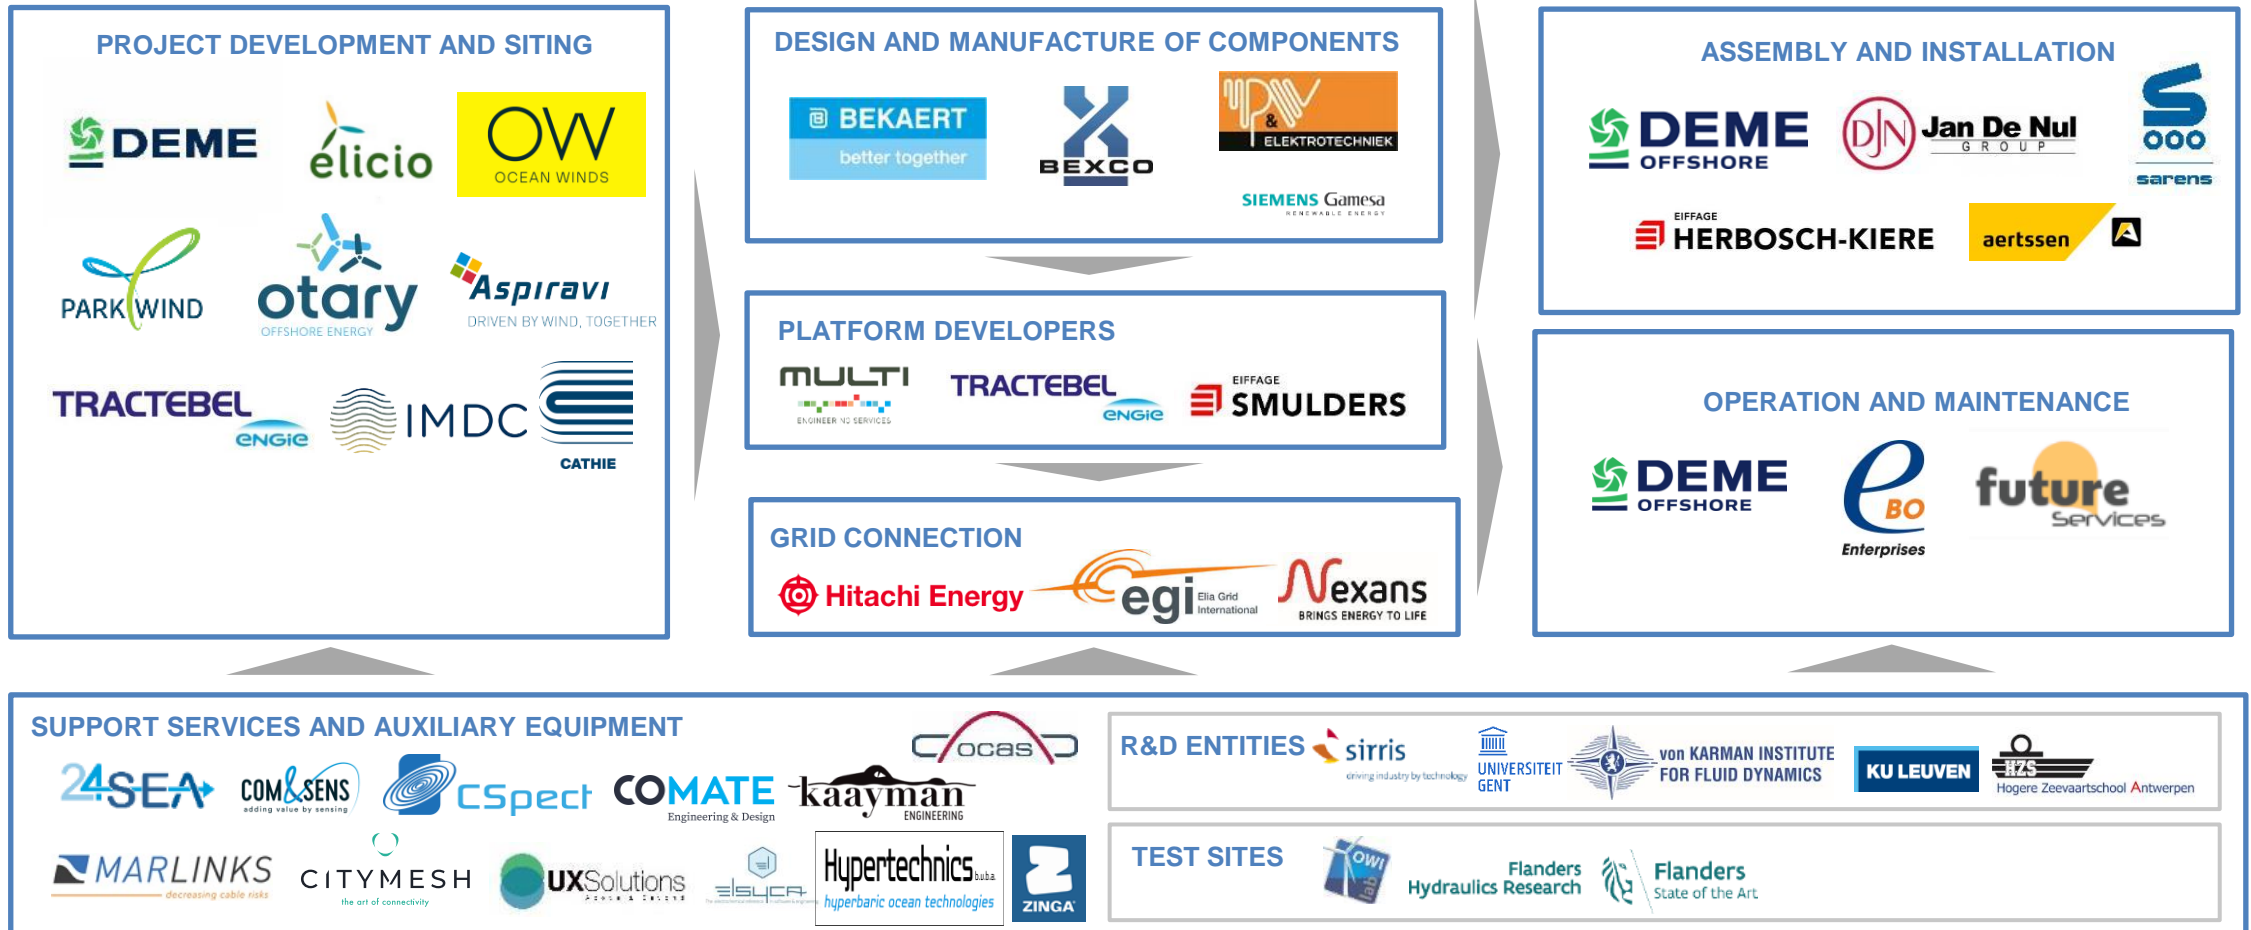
PROJECT DEVELOPMENT AND SITING

DEME
élicio
OW OCEAN WINDS
PARK WIND
otary OFFSHORE ENERGY
Aspiravi DRIVEN BY WIND, TOGETHER
TRACTEBEL ENGIE
IMDC
CATHIE

DESIGN AND MANUFACTURE OF COMPONENTS

BEKAERT better together
BEXCO
VPW & ELEKTROTECHNIEK
SIEMENS Gamesa RENEWABLE ENERGY

PLATFORM DEVELOPERS

MULTI ENGINEER NG SERVICES
TRACTEBEL ENGIE
EIFFAGE SMULDERS

GRID CONNECTION

Hitachi Energy
egi Elia Grid International
Nexans BRINGS ENERGY TO LIFE

ASSEMBLY AND INSTALLATION

DEME OFFSHORE
Jan De Nul GROUP
sarens
EIFFAGE HERBOSCH-KIERE
aertssen

OPERATION AND MAINTENANCE

DEME OFFSHORE
eBO Enterprises
future services

SUPPORT SERVICES AND AUXILIARY EQUIPMENT

ocas
24SEA
COMSENS adding value by sensing
CSpect
COMATE Engineering & Design
kaayman ENGINEERING
MARLINKS decreasing cable risks
CITYMESH the art of connectivity
UXSolutions
ELSYCA
Hypertechnics bvba hyperbaric ocean technologies
ZINGA

R&D ENTITIES
sirris driving industry by technology
UNIVERSITEIT GENT
von KARMAN INSTITUTE FOR FLUID DYNAMICS
KU LEUVEN
HZS Hogere Zeevaartschool Antwerpen

TEST SITES
OWI lab
Flanders Hydraulics Research
Flanders State of the Art